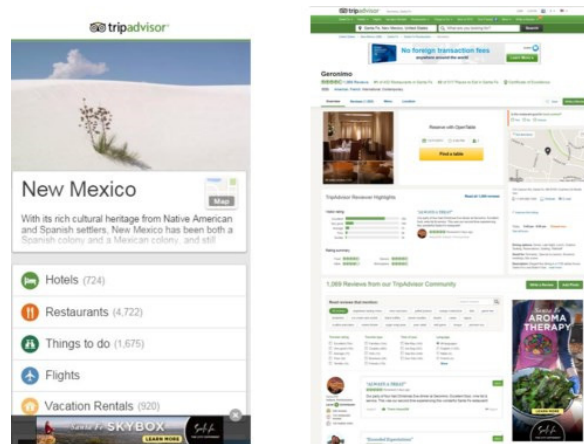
tripadvisor

New Mexico

Map

With its rich cultural heritage from Native American and Spanish settlers, New Mexico has been both a Spanish colony and a Mexican colony, and still

Hotels (724)

Restaurants (4,722)

Things to do (1,675)

Flights

Vacation Rentals (920)

SKYBOX

LEARN MORE

tripadvisor

No foreign transaction fees

Geronimo

Reserve with OpenTable

Find a table

TripAdvisor Reviewer Highlights

1,069 Reviews from our TripAdvisor Community

AROMA THERAPY

LEARN MORE

"Excellent Experience"